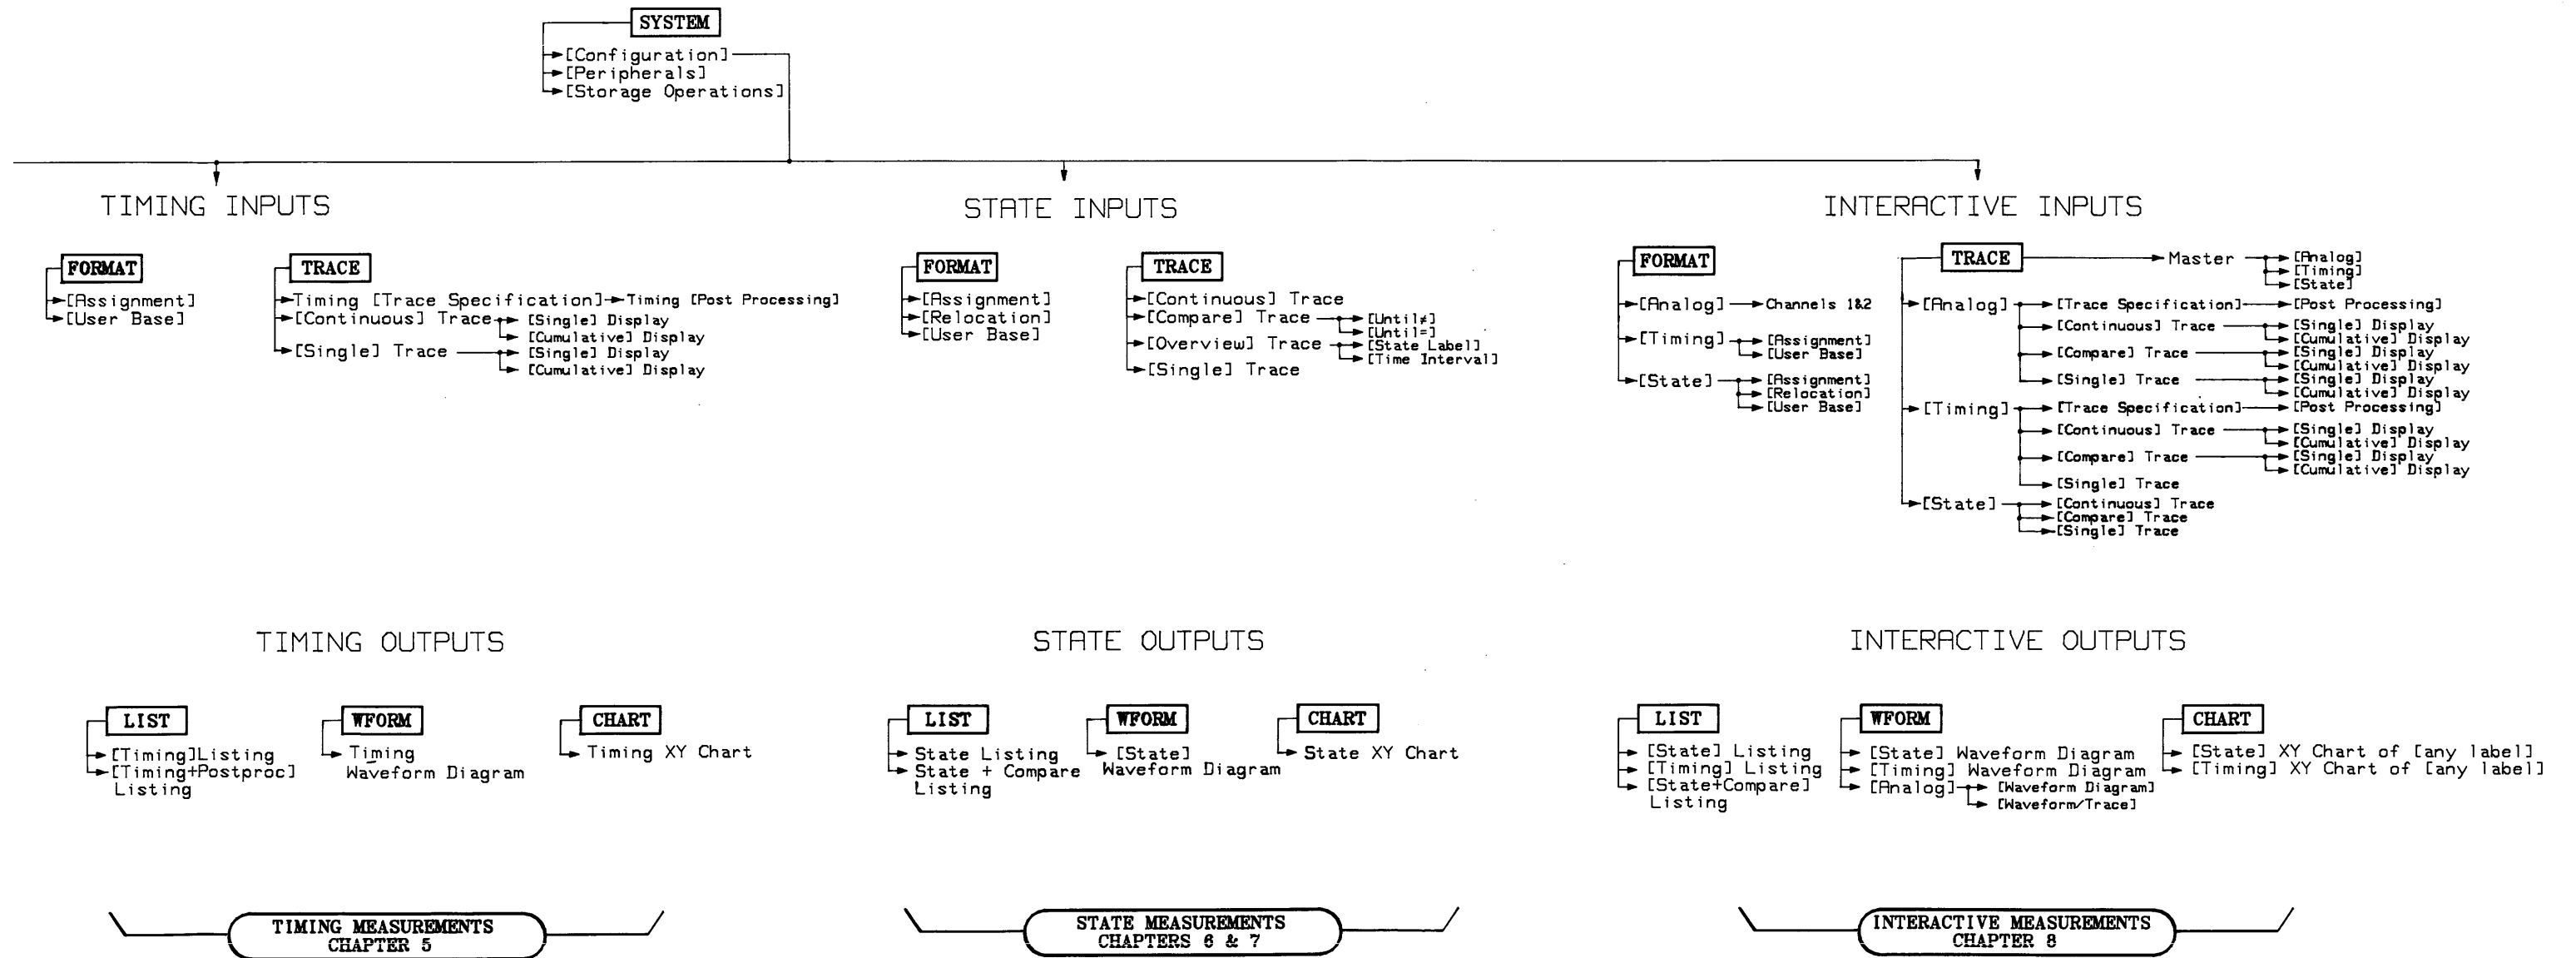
SYSTEM
[Configuration]
[Peripherals]
[Storage Operations]

TIMING INPUTS

FORMAT
[Assignment]
[User Base]

TRACE
Timing [Trace Specification] Timing [Post Processing]
[Continuous] Trace [Single] Display
[Cumulative] Display
[Single] Trace [Single] Display
[Cumulative] Display

STATE INPUTS

FORMAT
[Assignment]
[Relocation]
[User Base]

TRACE
[Continuous] Trace
[Compare] Trace [Until≠]
[Until=]
[Overview] Trace [State Label]
[Time Interval]
[Single] Trace

INTERACTIVE INPUTS

FORMAT
[Analog] Channels 1&2
[Timing] [Assignment]
[User Base]
[State] [Assignment]
[Relocation]
[User Base]

TRACE
Master [Analog]
[Timing]
[State]
[Analog] [Trace Specification] [Post Processing]
[Continuous] Trace [Single] Display
[Cumulative] Display
[Compare] Trace [Single] Display
[Cumulative] Display
[Single] Trace [Single] Display
[Cumulative] Display
[Timing] [Trace Specification] [Post Processing]
[Continuous] Trace [Single] Display
[Cumulative] Display
[Compare] Trace [Single] Display
[Cumulative] Display
[Single] Trace
[State] [Continuous] Trace
[Compare] Trace
[Single] Trace

TIMING OUTPUTS

LIST
[Timing]Listing
[Timing+Postproc] Listing

WFORM
Timing Waveform Diagram

CHART
Timing XY Chart

STATE OUTPUTS

LIST
State Listing
State + Compare Listing

WFORM
[State] Waveform Diagram

CHART
State XY Chart

INTERACTIVE OUTPUTS

LIST
[State] Listing
[Timing] Listing
[State+Compare] Listing

WFORM
[State] Waveform Diagram
[Timing] Waveform Diagram
[Analog] [Waveform Diagram]
[Waveform/Trace]

CHART
[State] XY Chart of [any label]
[Timing] XY Chart of [any label]

TIMING MEASUREMENTS
CHAPTER 5

STATE MEASUREMENTS
CHAPTERS 6 & 7

INTERACTIVE MEASUREMENTS
CHAPTER 8